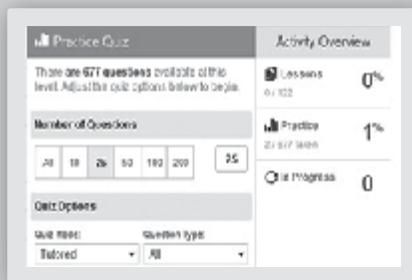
Practice Quiz

There are 677 questions available at this level. Adjust the quiz options below to begin.

Number of Questions

All 10 25 50 100 200

25

Quiz Options

Quiz Mode:
Tutored

Question type:
All

Activity Overview

Lessons
0 / 122
0%

Practice
2 / 677 taken
1%

In Progress
0